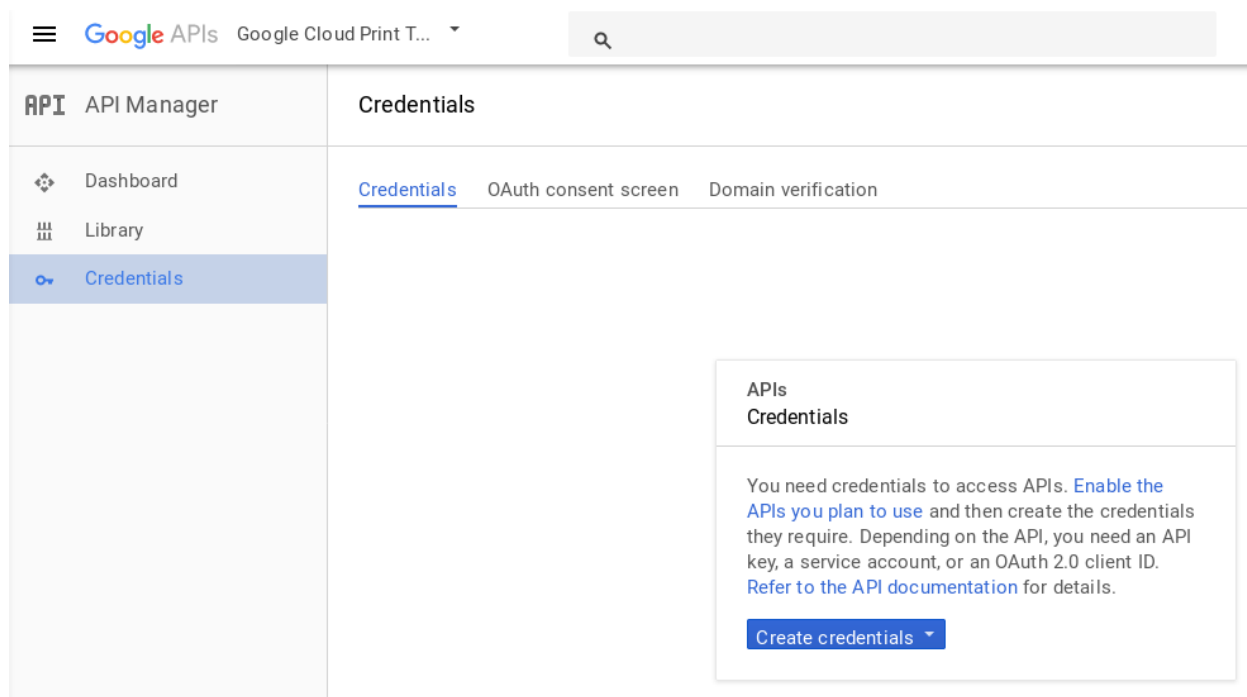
Google APIs Google Cloud Print T...

API API Manager

Credentials

Dashboard

Library

Credentials

Credentials OAuth consent screen Domain verification

APIs
Credentials

You need credentials to access APIs. Enable the APIs you plan to use and then create the credentials they require. Depending on the API, you need an API key, a service account, or an OAuth 2.0 client ID. Refer to the API documentation for details.

Create credentials